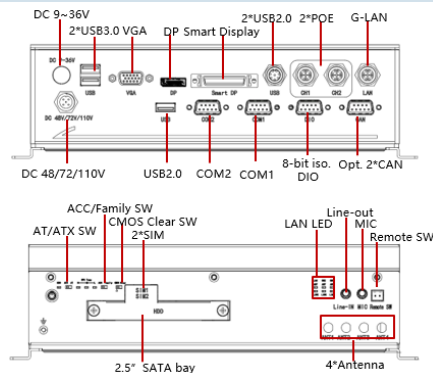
DC 9~36V
2*USB3.0 VGA
DP Smart Display
2*USB2.0
2*POE
G-LAN
DC 9~36V
USB
VGA
DP
Smart DP
USB
CH1
CH2
LAN
DC 48V/72V/110V
USB
COM2
COM1
DIO
CAN
DC 48/72/110V
USB2.0
COM2
COM1
8-bit iso. DIO
Opt. 2*CAN

ACC/Family SW
CMOS Clear SW
AT/ATX SW
2*SIM
LAN LED
Line-out
MIC
Remote SW
SIM1
SIM2
HDD
Line-OUT
MIC
Remote SW
2.5" SATA bay
4*Antenna